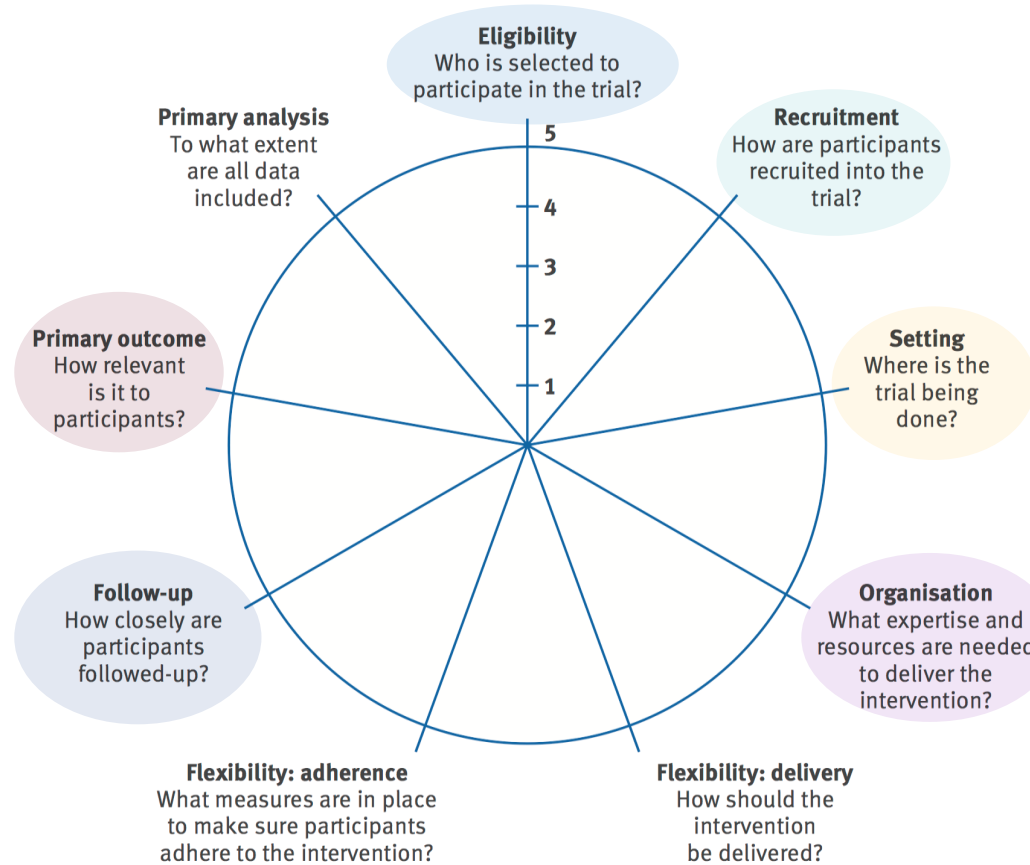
Eligibility
Who is selected to participate in the trial?

Primary analysis
To what extent are all data included?

Recruitment
How are participants recruited into the trial?

5

4

3

2

1

Primary outcome
How relevant is it to participants?

Setting
Where is the trial being done?

Follow-up
How closely are participants followed-up?

Organisation
What expertise and resources are neede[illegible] to deliver the intervention?

Flexibility: adherence
What measures are in place to make sure participants adhere to the intervention?

Flexibility: delivery
How should the intervention be delivered?